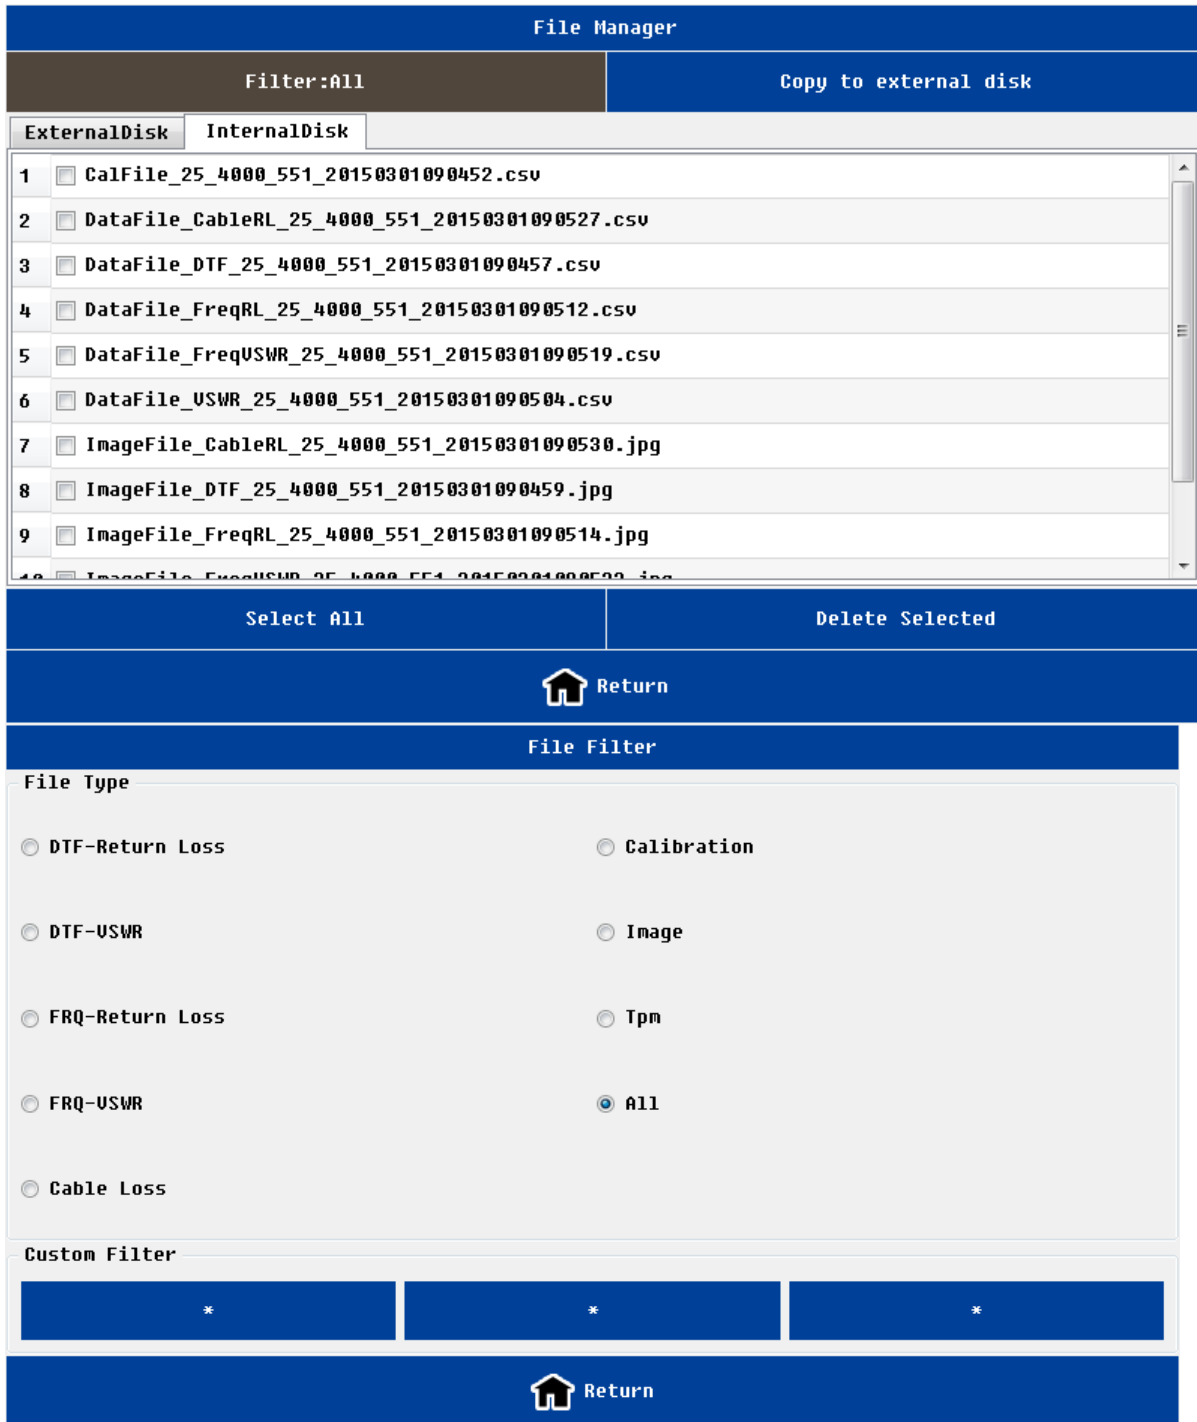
File Manager

Filter:All

Copy to external disk

ExternalDisk

InternalDisk

| | |
|---|---|
| 1 | CalFile_25_4000_551_20150301090452.csv |
| 2 | DataFile_CableRL_25_4000_551_20150301090527.csv |
| 3 | DataFile_DTF_25_4000_551_20150301090457.csv |
| 4 | DataFile_FreqRL_25_4000_551_20150301090512.csv |
| 5 | DataFile_FreqVSWR_25_4000_551_20150301090519.csv |
| 6 | DataFile_VSWR_25_4000_551_20150301090504.csv |
| 7 | ImageFile_CableRL_25_4000_551_20150301090530.jpg |
| 8 | ImageFile_DTF_25_4000_551_20150301090459.jpg |
| 9 | ImageFile_FreqRL_25_4000_551_20150301090514.jpg |
| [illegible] | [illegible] |

Select All

Delete Selected

Return

File Filter

File Type

DTF-Return Loss

Calibration

DTF-VSWR

Image

FRQ-Return Loss

Tpm

FRQ-VSWR

All

Cable Loss

Custom Filter

*

*

*

Return